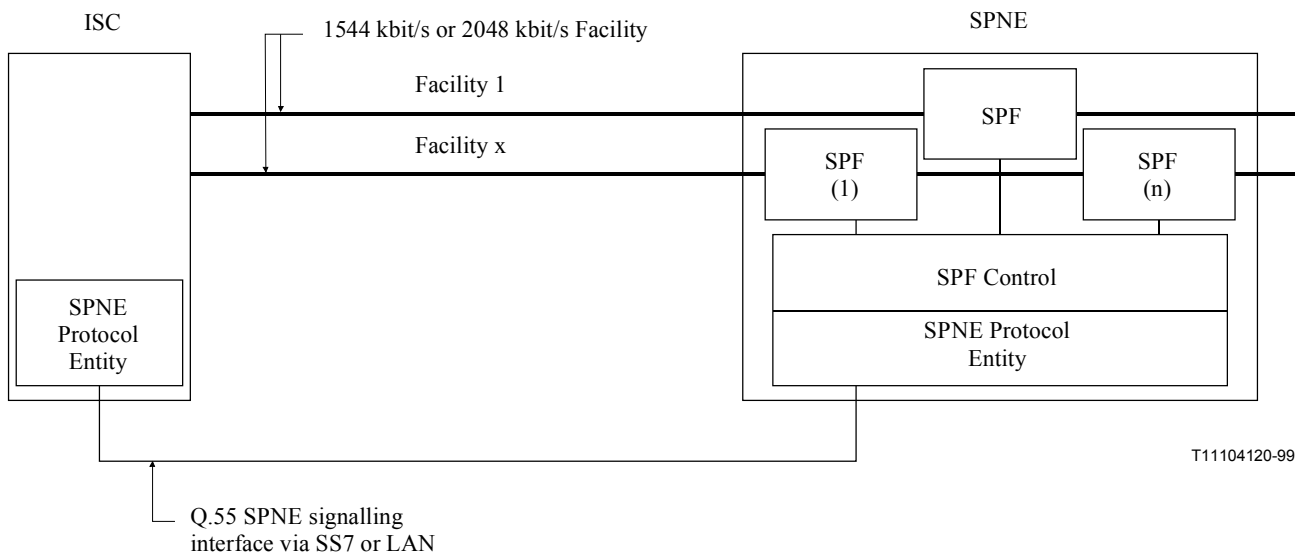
ISC

1544 kbit/s or 2048 kbit/s Facility

SPNE

Facility 1

Facility x

SPF

SPF
(1)

SPF
(n)

SPF Control

SPNE Protocol Entity

SPNE Protocol Entity

T11104120-99

Q.55 SPNE signalling interface via SS7 or LAN